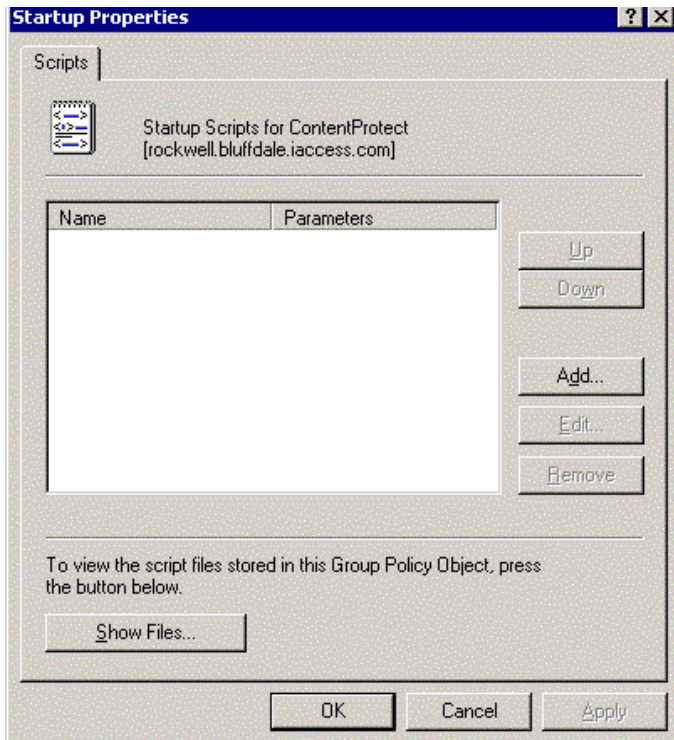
Startup Properties

? X

Scripts

Startup Scripts for ContentProtect
[rockwell.bluffdale.iaccess.com]

| Name | Parameters |
|---|---|

Up

Down

Add...

Edit...

Remove

To view the script files stored in this Group Policy Object, press the button below.

Show Files...

OK

Cancel

Apply